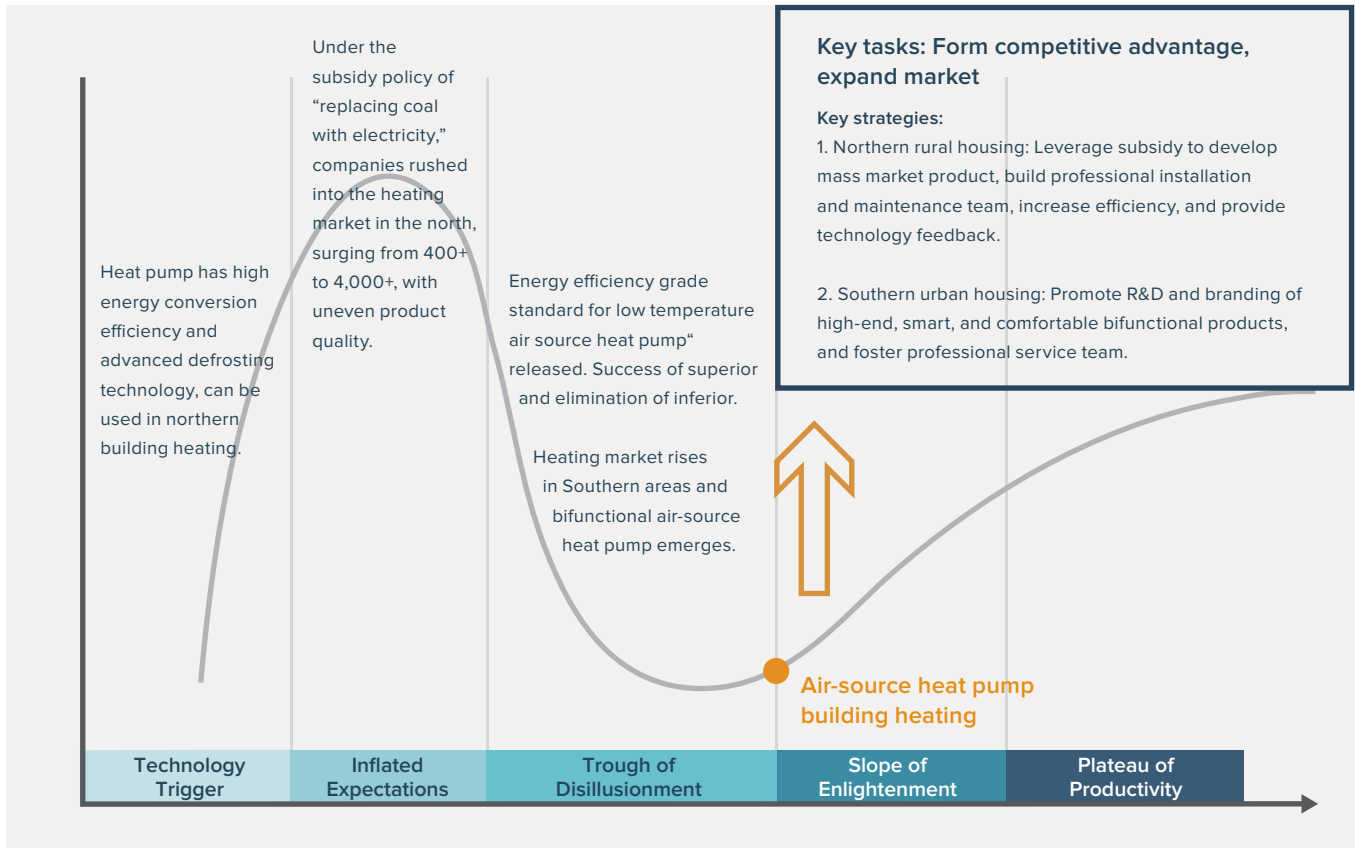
Key tasks: Form competitive advantage, expand market

Key strategies:
1. Northern rural housing: Leverage subsidy to develop mass market product, build professional installation and maintenance team, increase efficiency, and provide technology feedback.

2. Southern urban housing: Promote R&D and branding of high-end, smart, and comfortable bifunctional products, and foster professional service team.

Heat pump has high energy conversion efficiency and advanced defrosting technology, can be used in northern building heating.

Under the subsidy policy of "replacing coal with electricity," companies rushed into the heating market in the north, surging from 400+ to 4,000+, with uneven product quality.

Energy efficiency grade standard for low temperature air source heat pump" released. Success of superior and elimination of inferior.

Heating market rises in Southern areas and bifunctional air-source heat pump emerges.

Air-source heat pump building heating

| Technology Trigger | Inflated Expectations | Trough of Disillusionment | Slope of Enlightenment | Plateau of Productivity |
|---|---|---|---|---|